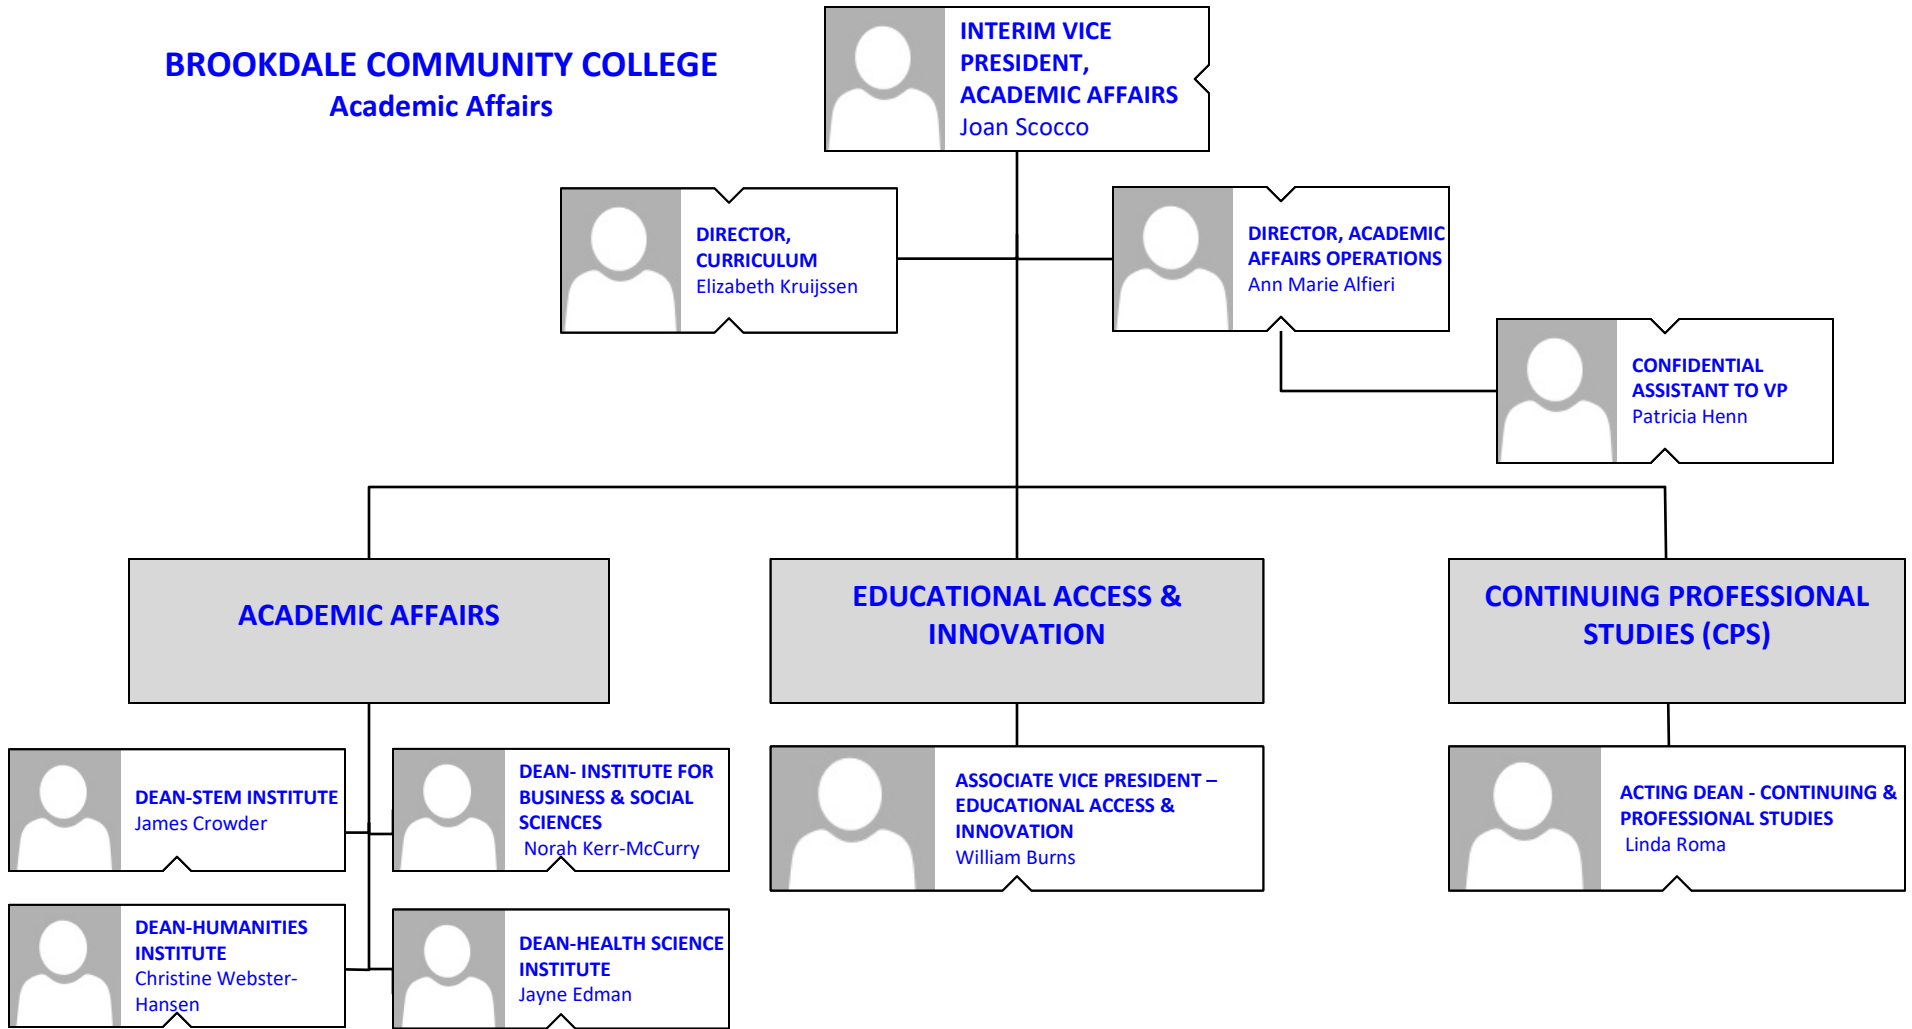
BROOKDALE COMMUNITY COLLEGE
Academic Affairs

INTERIM VICE PRESIDENT, ACADEMIC AFFAIRS
Joan Scocco

DIRECTOR, CURRICULUM
Elizabeth Kruijssen

DIRECTOR, ACADEMIC AFFAIRS OPERATIONS
Ann Marie Alfieri

CONFIDENTIAL ASSISTANT TO VP
Patricia Henn

ACADEMIC AFFAIRS

EDUCATIONAL ACCESS & INNOVATION

CONTINUING PROFESSIONAL STUDIES (CPS)

DEAN-STEM INSTITUTE
James Crowder

DEAN- INSTITUTE FOR BUSINESS & SOCIAL SCIENCES
Norah Kerr-McCurry

DEAN-HUMANITIES INSTITUTE
Christine Webster-Hansen

DEAN-HEALTH SCIENCE INSTITUTE
Jayne Edman

ASSOCIATE VICE PRESIDENT – EDUCATIONAL ACCESS & INNOVATION
William Burns

ACTING DEAN - CONTINUING & PROFESSIONAL STUDIES
Linda Roma